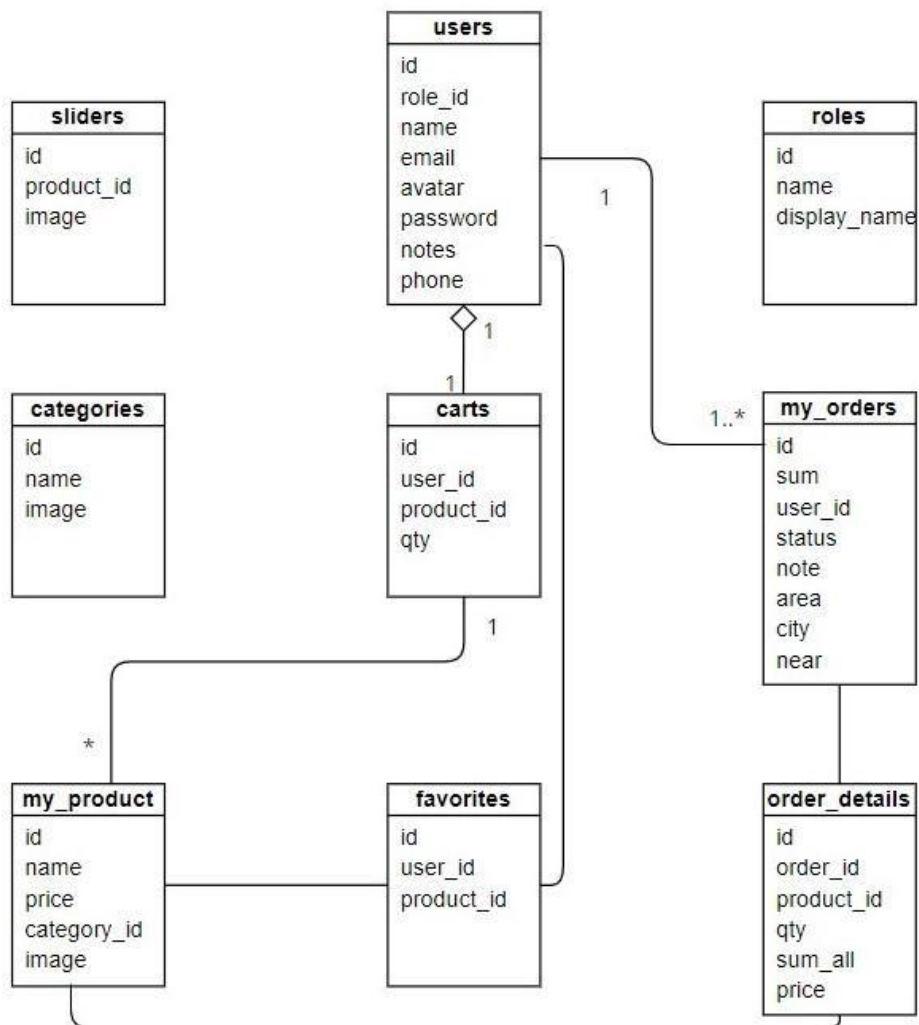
users
id
role_id
name
email
avatar
password
notes
phone

sliders
id
product_id
image

roles
id
name
display_name

1

1

1

categories
id
name
image

carts
id
user_id
product_id
qty

1..*

my_orders
id
sum
user_id
status
note
area
city
near

1

*

my_product
id
name
price
category_id
image

favorites
id
user_id
product_id

order_details
id
order_id
product_id
qty
sum_all
price